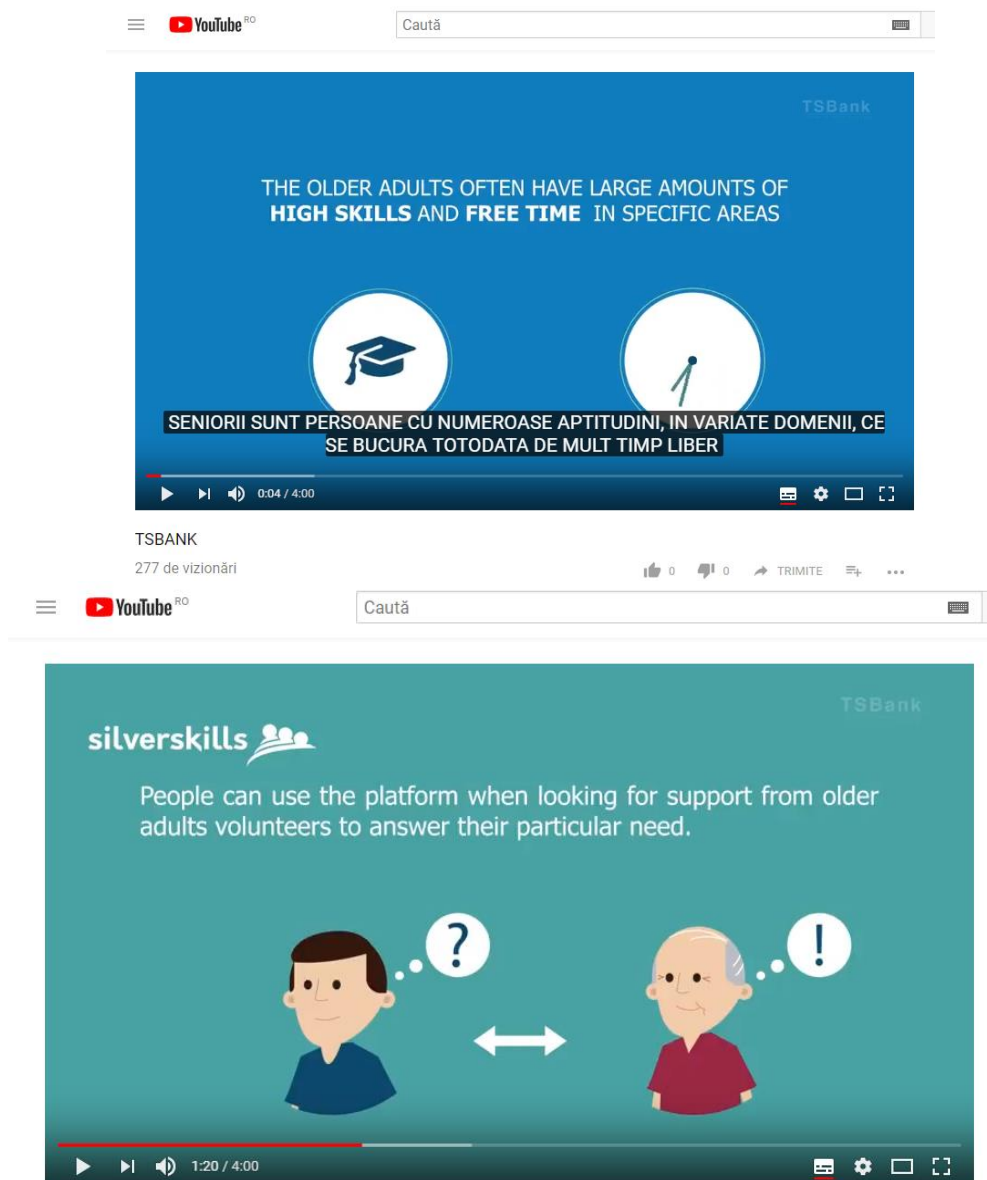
YouTube RO

Caută

TSBank

THE OLDER ADULTS OFTEN HAVE LARGE AMOUNTS OF **HIGH SKILLS** AND **FREE TIME** IN SPECIFIC AREAS

SENIORII SUNT PERSOANE CU NUMEROASE APTITUDINI, IN VARIATE DOMENII, CE SE BUCURA TOTODATA DE MULT TIMP LIBER

0:04 / 4:00

TSBANK

277 de vizionări

0 0 TRIMITE

YouTube RO

Caută

TSBank

silverskills

People can use the platform when looking for support from older adults volunteers to answer their particular need.

?

!

1:20 / 4:00